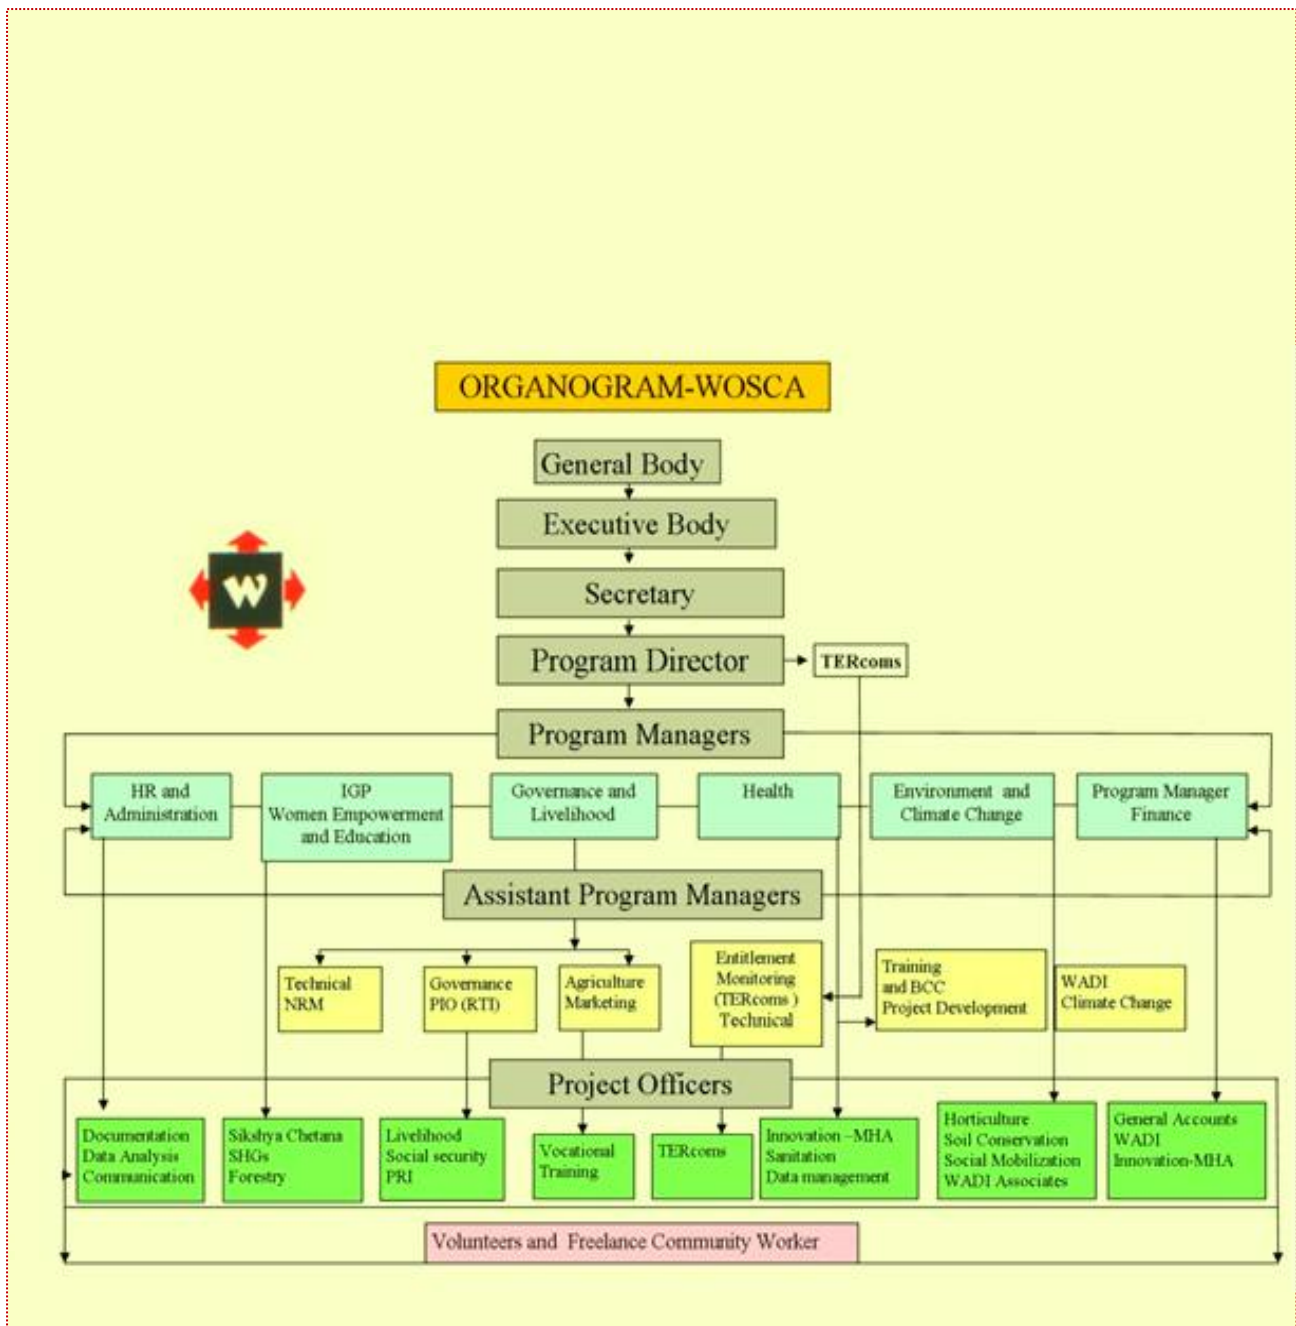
ORGANOGRAM-WOSCA

General Body

Executive Body

Secretary

Program Director

TERcoms

W

Program Managers

HR and Administration

IGP Women Empowerment and Education

Governance and Livelihood

Health

Environment and Climate Change

Program Manager Finance

Assistant Program Managers

Technical NRM

Governance PIO (RTI)

Agriculture Marketing

Entitlement Monitoring (TERcoms ) Technical

Training and BCC Project Development

WADI Climate Change

Project Officers

Documentation Data Analysis Communication

Sikshya Chetana SHGs Forestry

Livelihood Social security PRI

Vocational Training

TERcoms

Innovation –MHA Sanitation Data management

Horticulture Soil Conservation Social Mobilization WADI Associates

General Accounts WADI Innovation-MHA

Volunteers and Freelance Community Worker